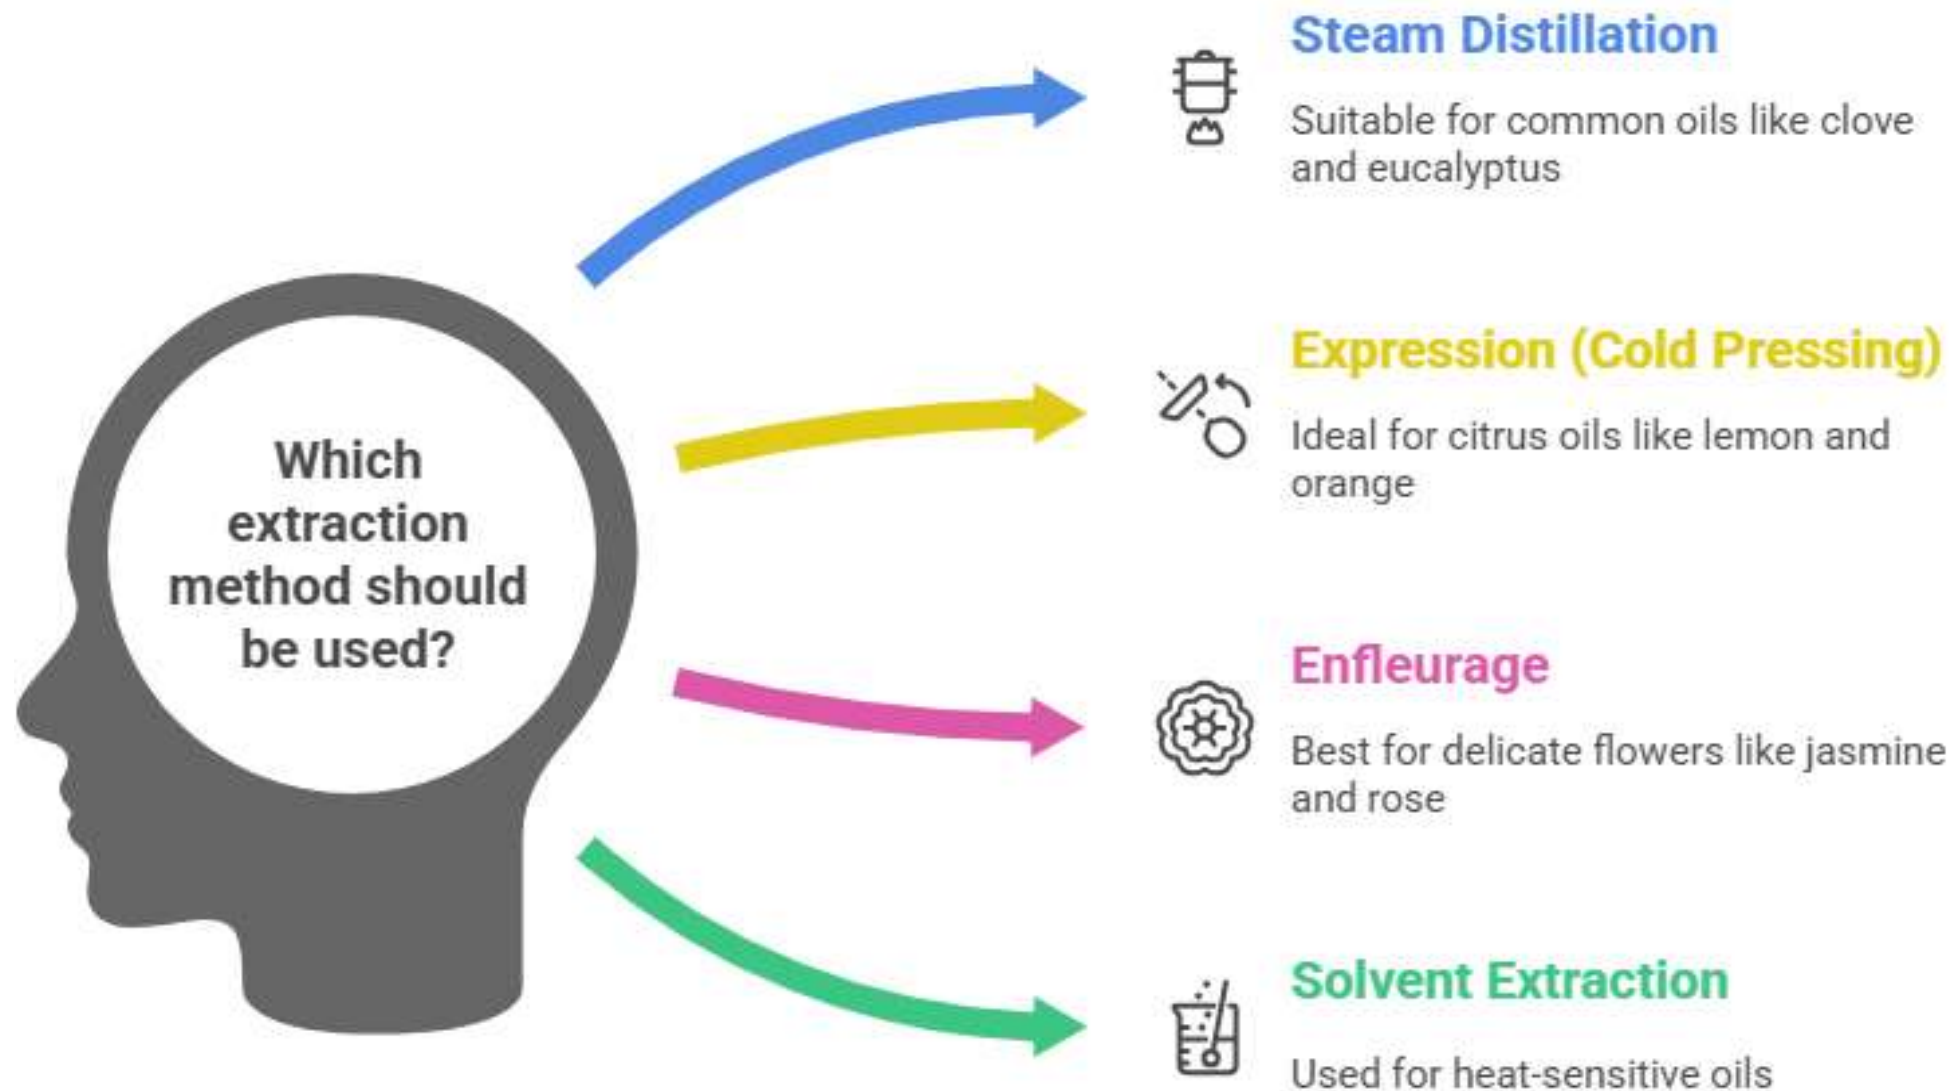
Which extraction method should be used?

Steam Distillation

Suitable for common oils like clove and eucalyptus

Expression (Cold Pressing)

Ideal for citrus oils like lemon and orange

Enfleurage

Best for delicate flowers like jasmine and rose

Solvent Extraction

Used for heat-sensitive oils